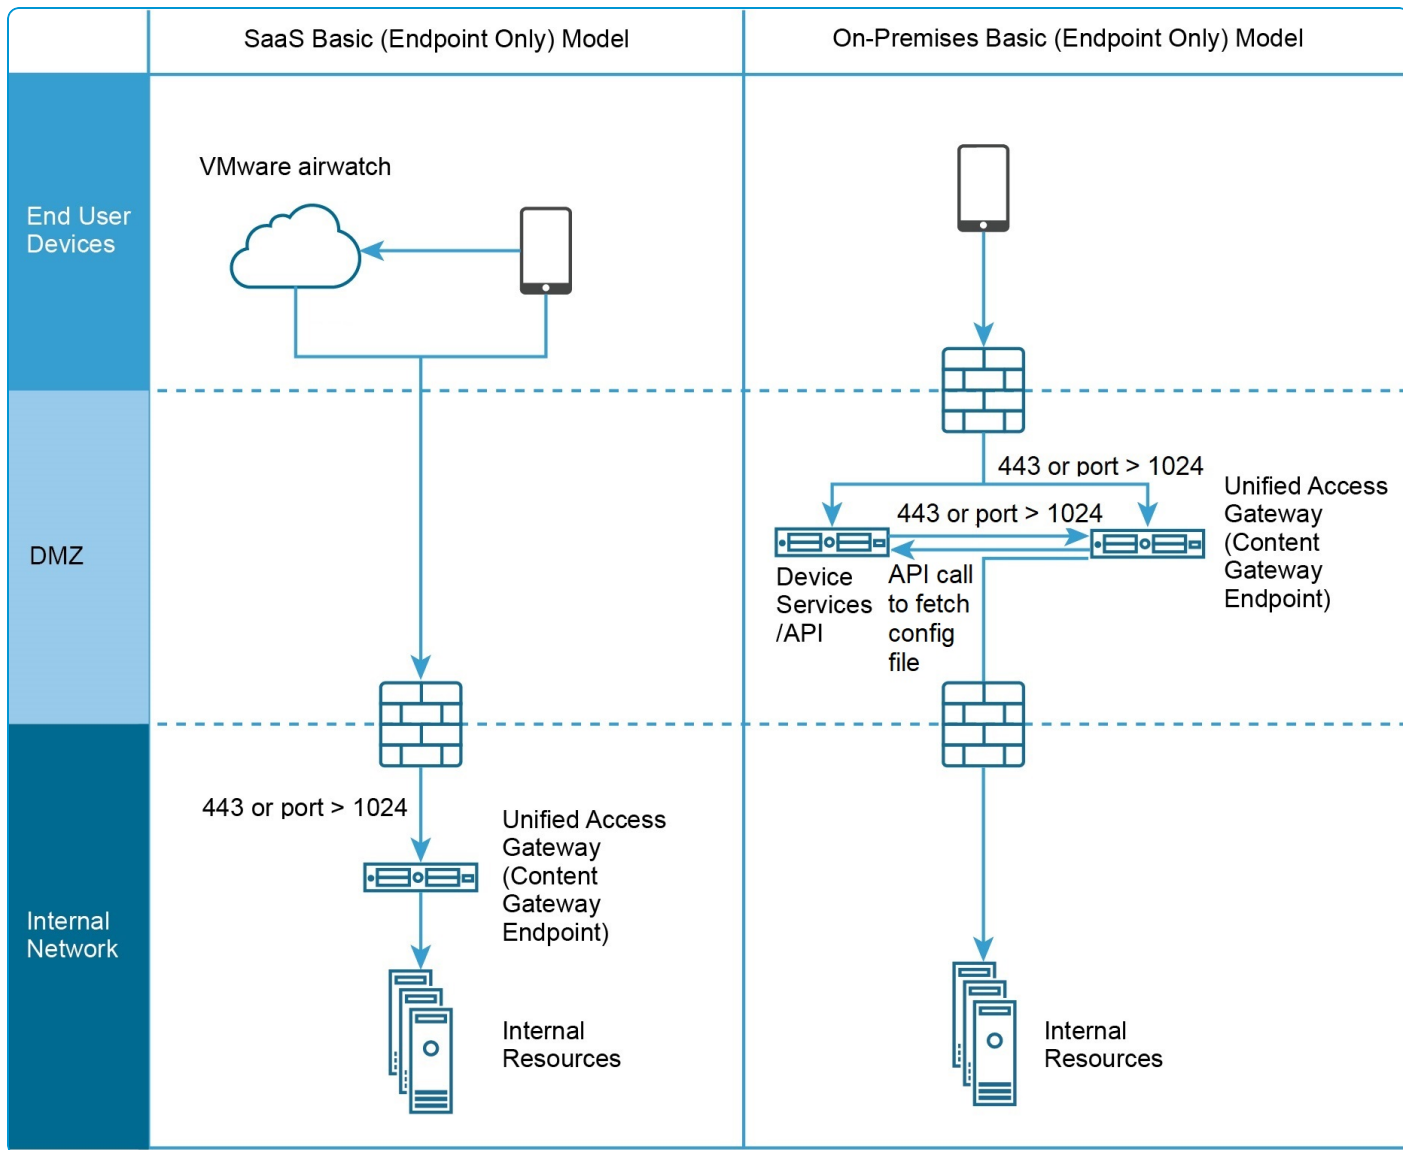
SaaS Basic (Endpoint Only) Model

On-Premises Basic (Endpoint Only) Model

End User Devices

DMZ

Internal Network

VMware airwatch

443 or port > 1024

Unified Access Gateway (Content Gateway Endpoint)

Internal Resources

443 or port > 1024

443 or port > 1024

Unified Access Gateway (Content Gateway Endpoint)

Device Services /API

API call to fetch config file

Internal Resources